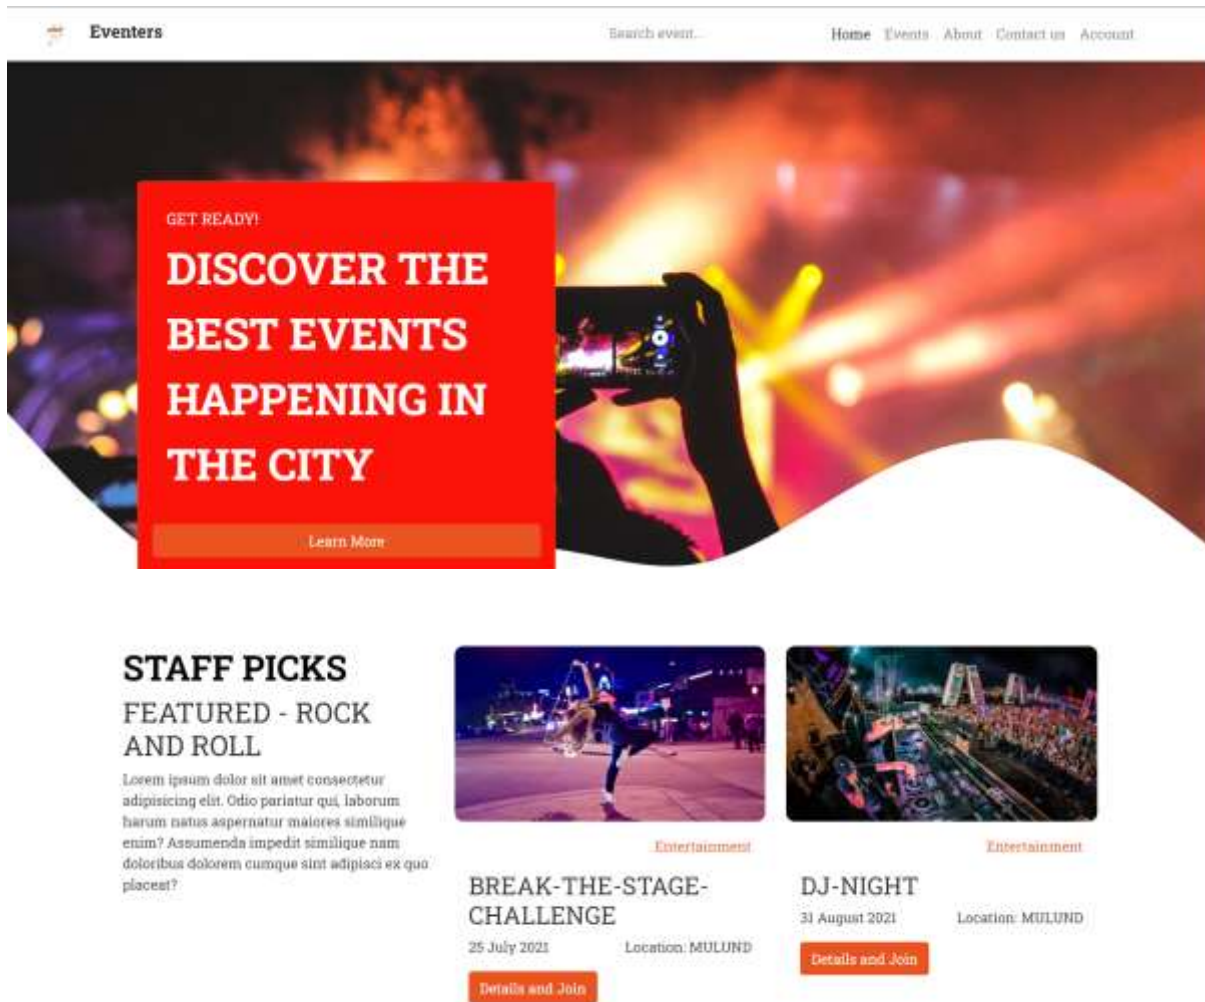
Eventers

Search event...

Home Events About Contact us Account

GET READY!

DISCOVER THE BEST EVENTS HAPPENING IN THE CITY

Learn More

STAFF PICKS

FEATURED - ROCK AND ROLL

Lorem ipsum dolor sit amet consectetur adipisicing elit. Odio pariatur qui, laborum harum natus aspernatur maiores similique enim? Assumenda impedit similique nam doloribus dolorem cumque sint adipisci ex quo placeat?

Entertainment

BREAK-THE-STAGE-CHALLENGE

25 July 2021

Location: MULUND

Details and Join

Entertainment

DJ-NIGHT

31 August 2021

Location: MULUND

Details and Join